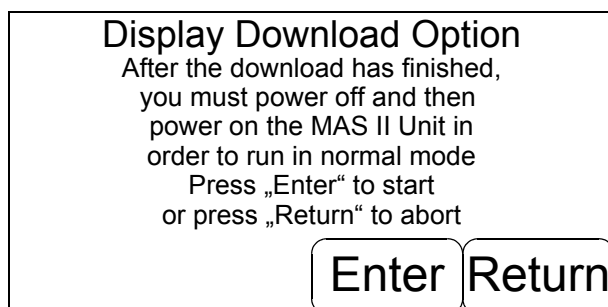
Display Download Option
After the download has finished, you must power off and then power on the MAS II Unit in order to run in normal mode
Press „Enter“ to start or press „Return“ to abort

Enter Return